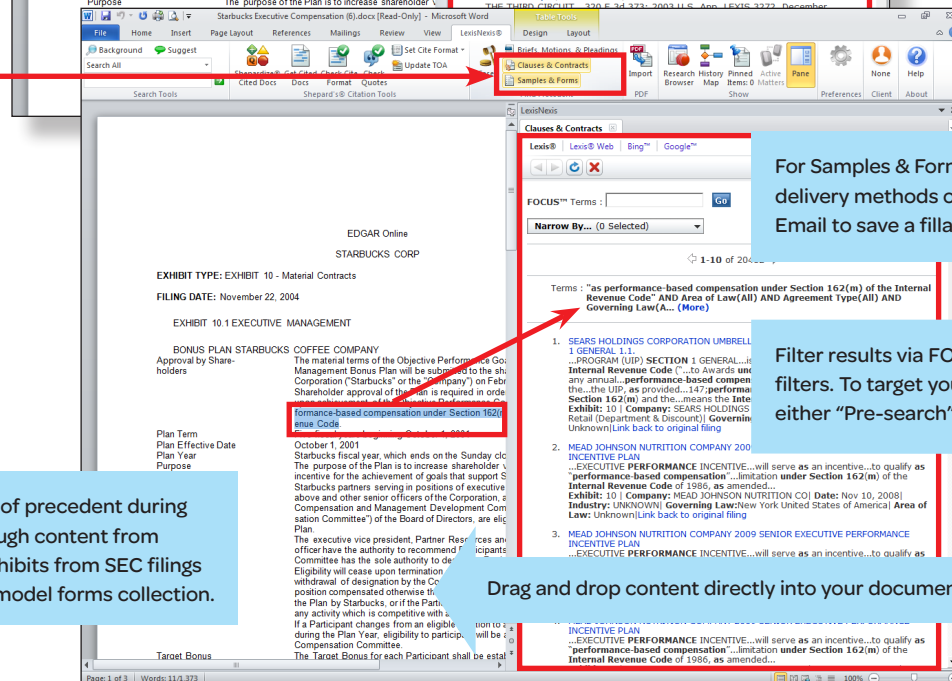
Purpose The purpose of the Plan is to increase shareholder
THE THIRD CIRCUIT 320 F.3d 373; 2003 U.S. App. LEXIS 3272 December

Starbucks Executive Compensation (6).docx [Read-Only] - Microsoft Word
Table Tools
File Home Insert Page Layout References Mailings Review View LexisNexis® Design Layout
Background Suggest
Search All
Search Tools
Shepardize® Cited Docs
Get Cited Docs
Check Cite Format
Check Quotes
Set Cite Format
Update TOA
Shepard's® Citation Tools
Briefs, Motions & Pleadings
Clauses & Contracts
Samples & Forms
Import
PDF
Research Browser
History Map
Pinned Items
Active Matters
Pane
Show
Preferences
None
Client
Help
About

LexisNexis
Clauses & Contracts
Lexis® Lexis® Web Bing™ Google™
FOCUS™ Terms : Go
Narrow By... (0 Selected)
1-10 of 2042

Terms : "as performance-based compensation under Section 162(m) of the Internal Revenue Code" AND Area of Law(All) AND Agreement Type(All) AND Governing Law(A... (More)

1. SEARS HOLDINGS CORPORATION UMBRELL 1 GENERAL 1.1.
...PROGRAM (UIP) SECTION 1 GENERAL...is Internal Revenue Code ("...to Awards un any annual...performance-based compen the...the UIP, as provided...147;perform Section 162(m) and the...means the Inte Exhibit: 10 | Company: SEARS HOLDINGS Retail (Department & Discount)| Governin Law: Unknown|Link back to original filing

2. MEAD JOHNSON NUTRITION COMPANY 200 INCENTIVE PLAN
...EXECUTIVE PERFORMANCE INCENTIVE...will serve as an incentive...to qualify as "performance-based compensation"...limitation under Section 162(m) of the Internal Revenue Code of 1986, as amended...
Exhibit: 10 | Company: MEAD JOHNSON NUTRITION CO| Date: Nov 10, 2008| Industry: UNKNOWN| Governing Law:New York United States of America| Area of Law: Unknown|Link back to original filing

3. MEAD JOHNSON NUTRITION COMPANY 2009 SENIOR EXECUTIVE PERFORMANCE INCENTIVE PLAN
...EXECUTIVE PERFORMANCE INCENTIVE...will serve as an incentive...to qualify as

INCENTIVE PLAN
...EXECUTIVE PERFORMANCE INCENTIVE...will serve as an incentive...to qualify as "performance-based compensation"...limitation under Section 162(m) of the Internal Revenue Code of 1986, as amended...

For Samples & Forr delivery methods o Email to save a filla

Filter results via FO filters. To target you either "Pre-search"

Drag and drop content directly into your documer

of precedent during ugh content from hibits from SEC filings model forms collection.

EDGAR Online
STARBUCKS CORP
EXHIBIT TYPE: EXHIBIT 10 - Material Contracts
FILING DATE: November 22, 2004
EXHIBIT 10.1 EXECUTIVE MANAGEMENT
BONUS PLAN STARBUCKS COFFEE COMPANY
Approval by Shareholders
The material terms of the Objective Performance Go Management Bonus Plan will be submitted to the sha Corporation ("Starbucks" or the "Company") on Febr Shareholder approval of the Plan is required in orde
formance-based compensation under Section 162( enue Code.
Plan Term
Plan Effective Date October 1, 2001
Plan Year Starbucks fiscal year, which ends on the Sunday clo
Purpose The purpose of the Plan is to increase shareholder incentive for the achievement of goals that support S Starbucks partners serving in positions of executive above and other senior officers of the Corporation, a Compensation and Management Development Com sation Committee") of the Board of Directors, are elig Plan.
The executive vice president, Partner Resources an officer have the authority to recommend participants Committee has the sole authority to de Eligibility will cease upon termination withdrawal of designation by the Co position compensated otherwise th the Plan by Starbucks, or if the Parti any activity which is competitive with a If a Participant changes from an eligible during the Plan Year, eligibility to particip Compensation Committee.
Target Bonus The Target Bonus for each Participant shall be esta
Page: 1 of 3 Words: 11/1,373 100%